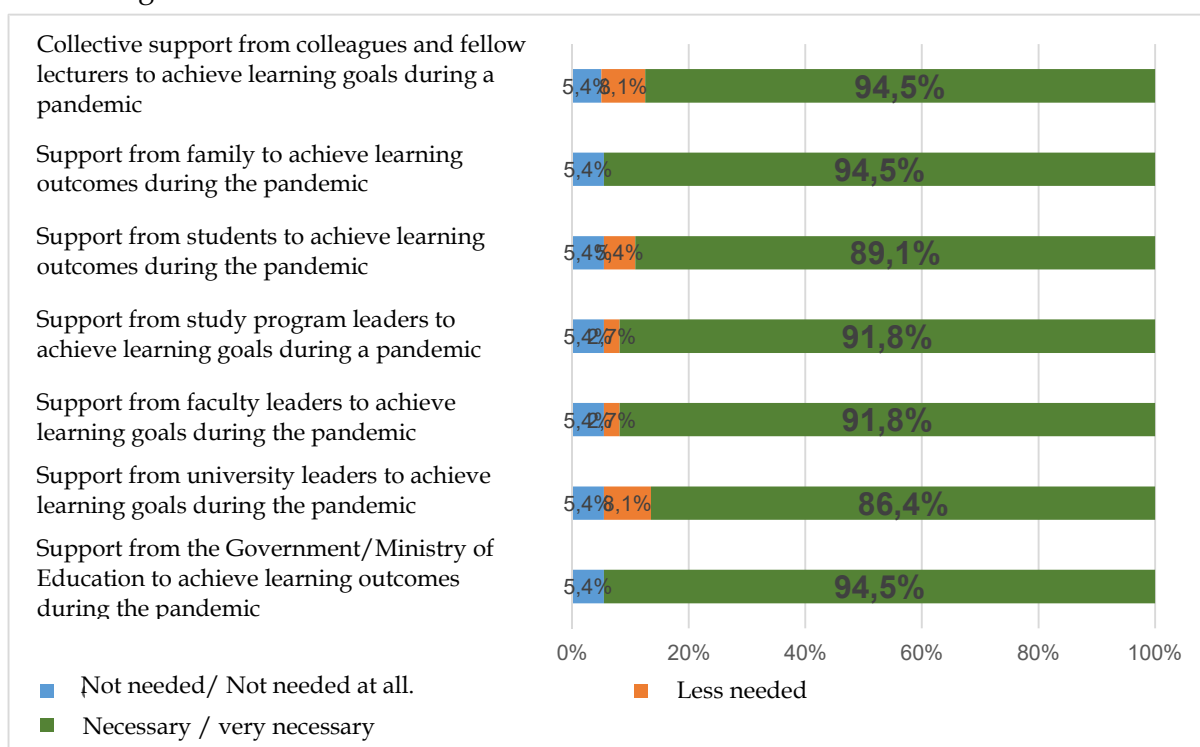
Collective support from colleagues and fellow lecturers to achieve learning goals during a pandemic

Support from family to achieve learning outcomes during the pandemic

Support from students to achieve learning outcomes during the pandemic

Support from study program leaders to achieve learning goals during a pandemic

Support from faculty leaders to achieve learning goals during the pandemic

Support from university leaders to achieve learning goals during the pandemic

Support from the Government/Ministry of Education to achieve learning outcomes during the pandemic

5,4% 8,1% 94,5%

5,4% 94,5%

5,4% 5,4% 89,1%

5,4% 2,7% 91,8%

5,4% 2,7% 91,8%

5,4% 8,1% 86,4%

5,4% 94,5%

0% 20% 40% 60% 80% 100%

Not needed/ Not needed at all.

Less needed

Necessary / very necessary